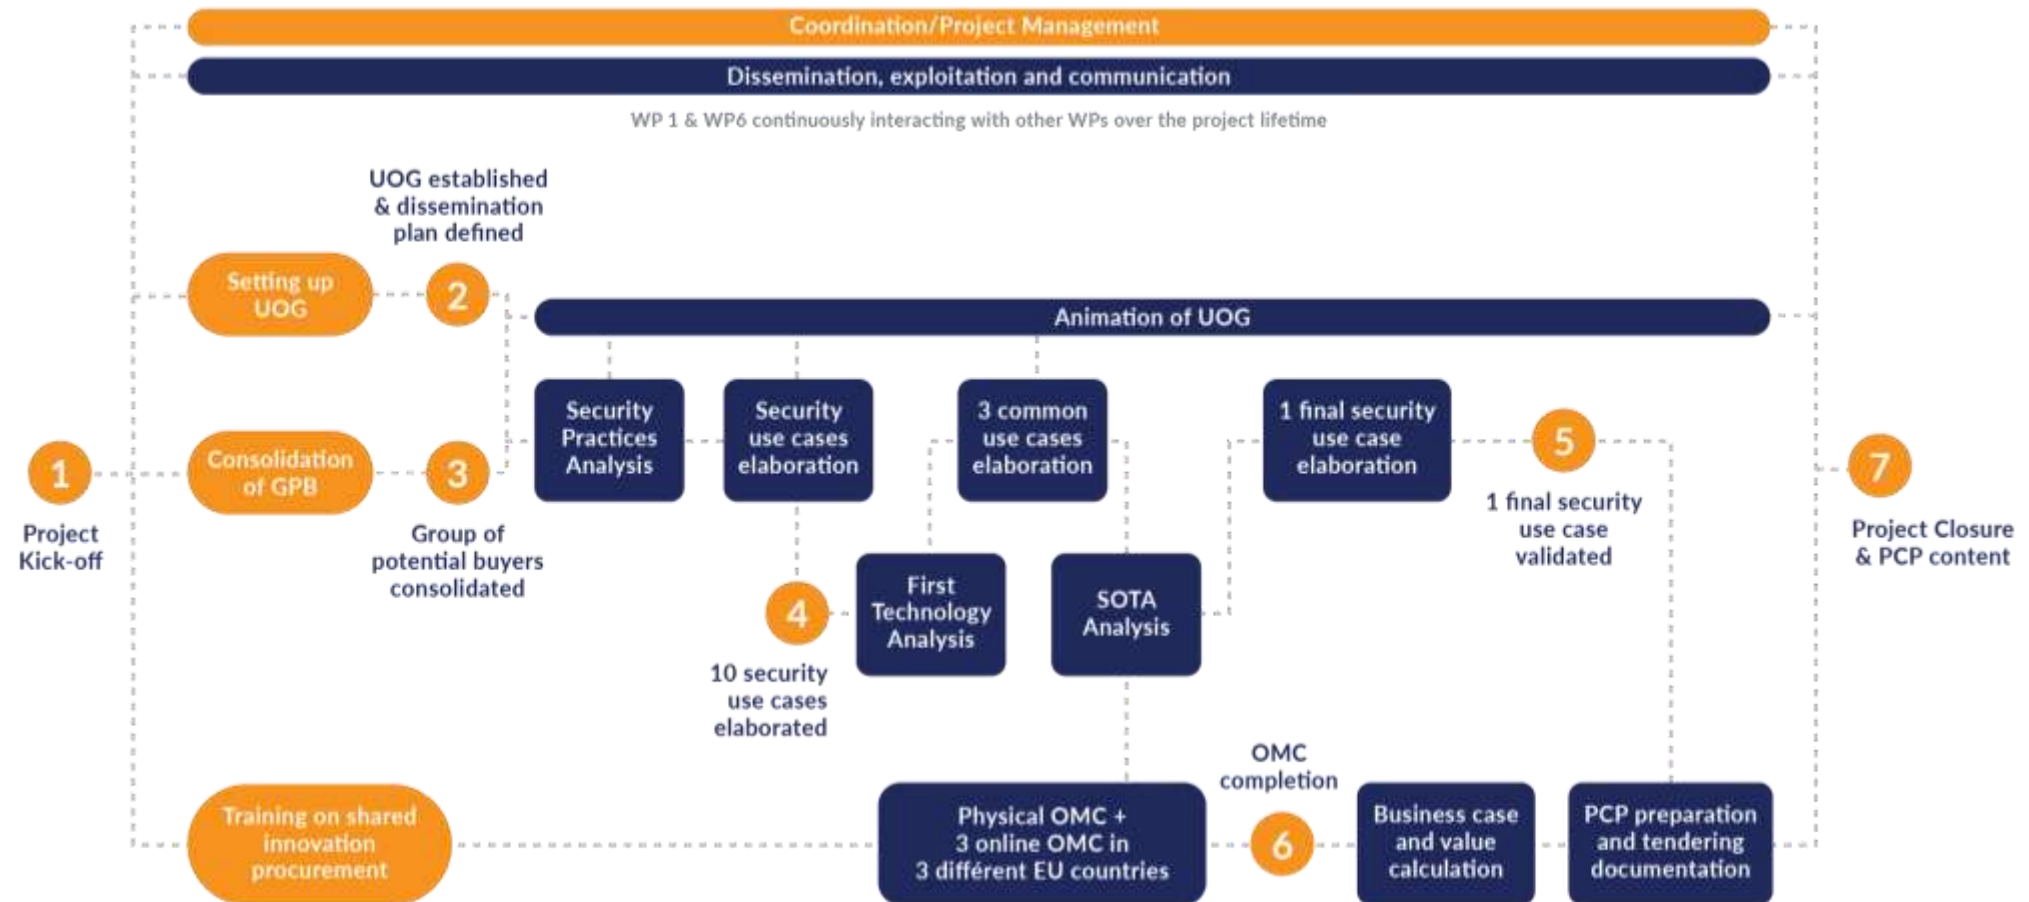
Coordination/Project Management

Dissemination, exploitation and communication

WP 1 & WP6 continuously interacting with other WPs over the project lifetime

UOG established & dissemination plan defined

Setting up UOG

2

Animation of UOG

Security Practices Analysis

Security use cases elaboration

3 common use cases elaboration

1 final security use case elaboration

5

1 final security use case validated

7

Project Closure & PCP content

1

Project Kick-off

Consolidation of GPB

3

Group of potential buyers consolidated

4

10 security use cases elaborated

First Technology Analysis

SOTA Analysis

OMC completion

Training on shared innovation procurement

Physical OMC + 3 online OMC in 3 différent EU countries

6

Business case and value calculation

PCP preparation and tendering documentation